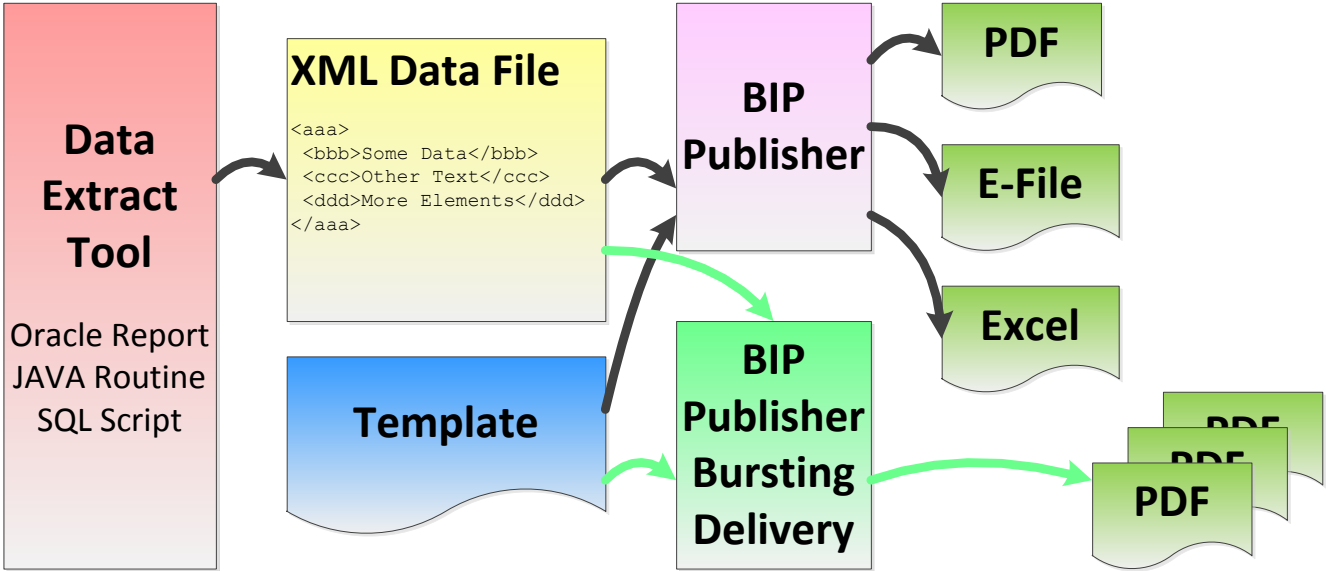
Data Extract Tool

Oracle Report
JAVA Routine
SQL Script

XML Data File

<aaa>
<bbb>Some Data</bbb>
<ccc>Other Text</ccc>
<ddd>More Elements</ddd>
</aaa>

Template

BIP Publisher

BIP Publisher Bursting Delivery

PDF

E-File

Excel

PDF

PDF

PDF